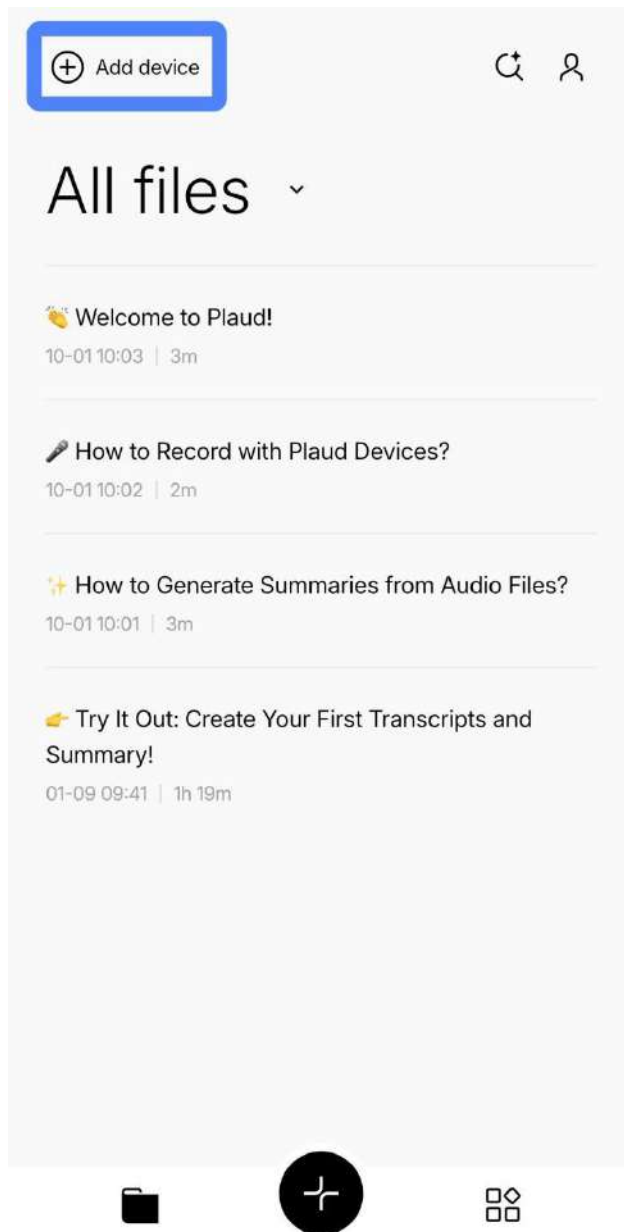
Add device

All files

👏 Welcome to Plaud!
10-01 10:03 | 3m

🎤 How to Record with Plaud Devices?
10-01 10:02 | 2m

✨ How to Generate Summaries from Audio Files?
10-01 10:01 | 3m

👉 Try It Out: Create Your First Transcripts and Summary!
01-09 09:41 | 1h 19m